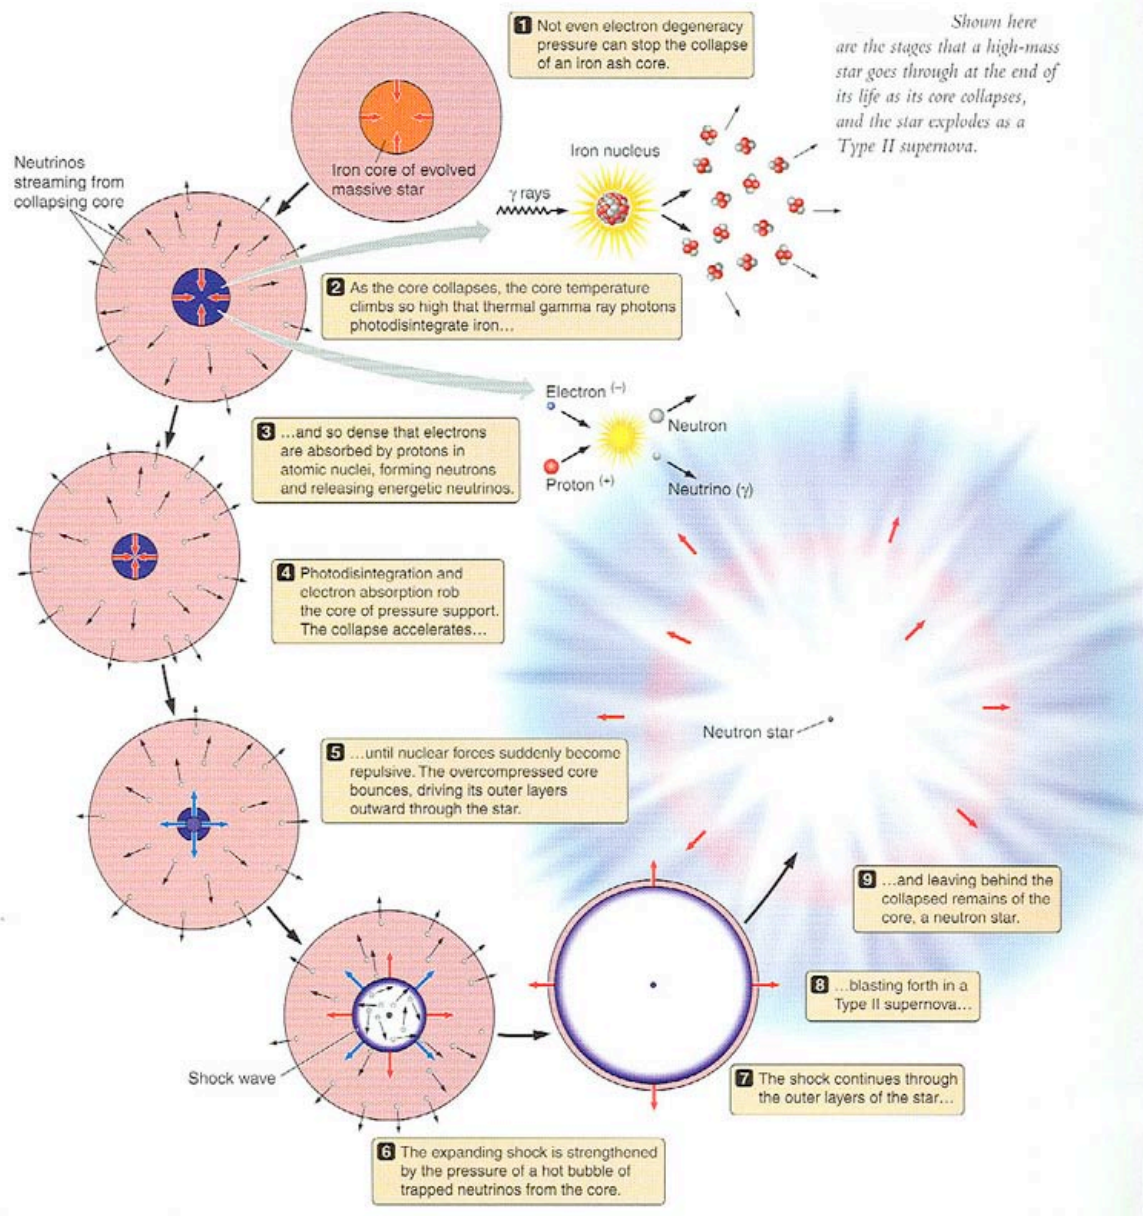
1 Not even electron degeneracy pressure can stop the collapse of an iron ash core.

Shown here are the stages that a high-mass star goes through at the end of its life as its core collapses, and the star explodes as a Type II supernova.

Iron core of evolved massive star

Neutrinos streaming from collapsing core

Iron nucleus

γ rays

2 As the core collapses, the core temperature climbs so high that thermal gamma ray photons photodisintegrate iron...

Electron $^{(-)}$

Neutron

Proton $^{(+)}$

Neutrino (γ)

3 ...and so dense that electrons are absorbed by protons in atomic nuclei, forming neutrons and releasing energetic neutrinos.

4 Photodisintegration and electron absorption rob the core of pressure support. The collapse accelerates...

Neutron star

5 ...until nuclear forces suddenly become repulsive. The overcompressed core bounces, driving its outer layers outward through the star.

9 ...and leaving behind the collapsed remains of the core, a neutron star.

8 ...blasting forth in a Type II supernova...

Shock wave

7 The shock continues through the outer layers of the star...

6 The expanding shock is strengthened by the pressure of a hot bubble of trapped neutrinos from the core.